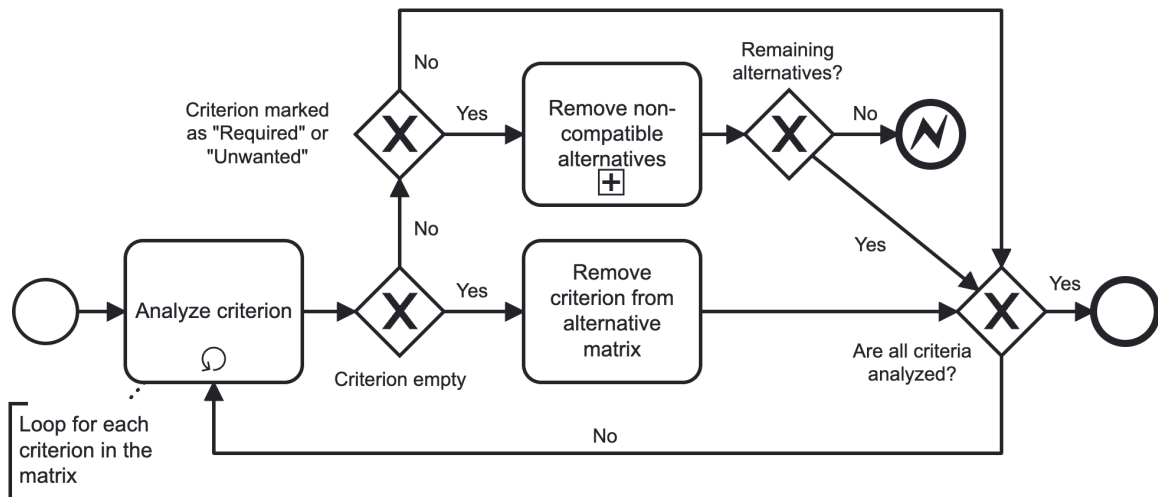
No

Remaining alternatives?

Criterion marked as "Required" or "Unwanted"

Yes

Remove non-compatible alternatives

No

No

Yes

Analyze criterion

Yes

Remove criterion from alternative matrix

Yes

Criterion empty

Are all criteria analyzed?

Loop for each criterion in the matrix

No